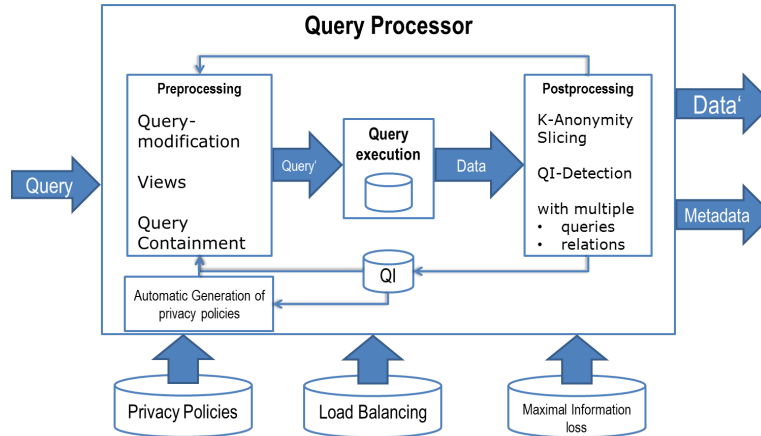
Query Processor

Query

Preprocessing

Query-modification

Views

Query Containment

Query'

Query execution

Data

Postprocessing

K-Anonymity Slicing

QI-Detection

with multiple
• queries
• relations

Data'

Metadata

QI

Automatic Generation of privacy policies

Privacy Policies

Load Balancing

Maximal Information loss